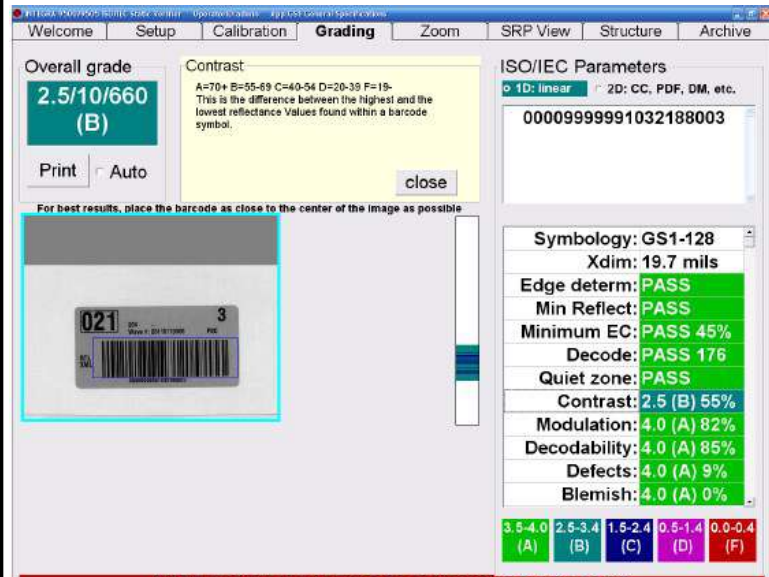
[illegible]

Welcome | Setup | Calibration | Grading | Zoom | SRP View | Structure | Archive

Overall grade

2.5/10/660 (B)

Print Auto

Contrast

A=70+ B=55-69 C=40-54 D=20-39 F=19-
This is the difference between the highest and the lowest reflectance Values found within a barcode symbol.

close

For best results, place the barcode as close to the center of the image as possible

021 3

ISO/IEC Parameters

1D: linear 2D: CC, PDF, DM, etc.

00009999991032188003

| | |
|---|---|
| Symbology: | GS1-128 |
| Xdim: | 19.7 mils |
| Edge determ: | PASS |
| Min Reflect: | PASS |
| Minimum EC: | PASS 45% |
| Decode: | PASS 176 |
| Quiet zone: | PASS |
| Contrast: | 2.5 (B) 55% |
| Modulation: | 4.0 (A) 82% |
| Decodability: | 4.0 (A) 85% |
| Defects: | 4.0 (A) 9% |
| Blemish: | 4.0 (A) 0% |

3.5-4.0 (A) | 2.5-3.4 (B) | 1.5-2.4 (C) | 0.5-1.4 (D) | 0.0-0.4 (F)